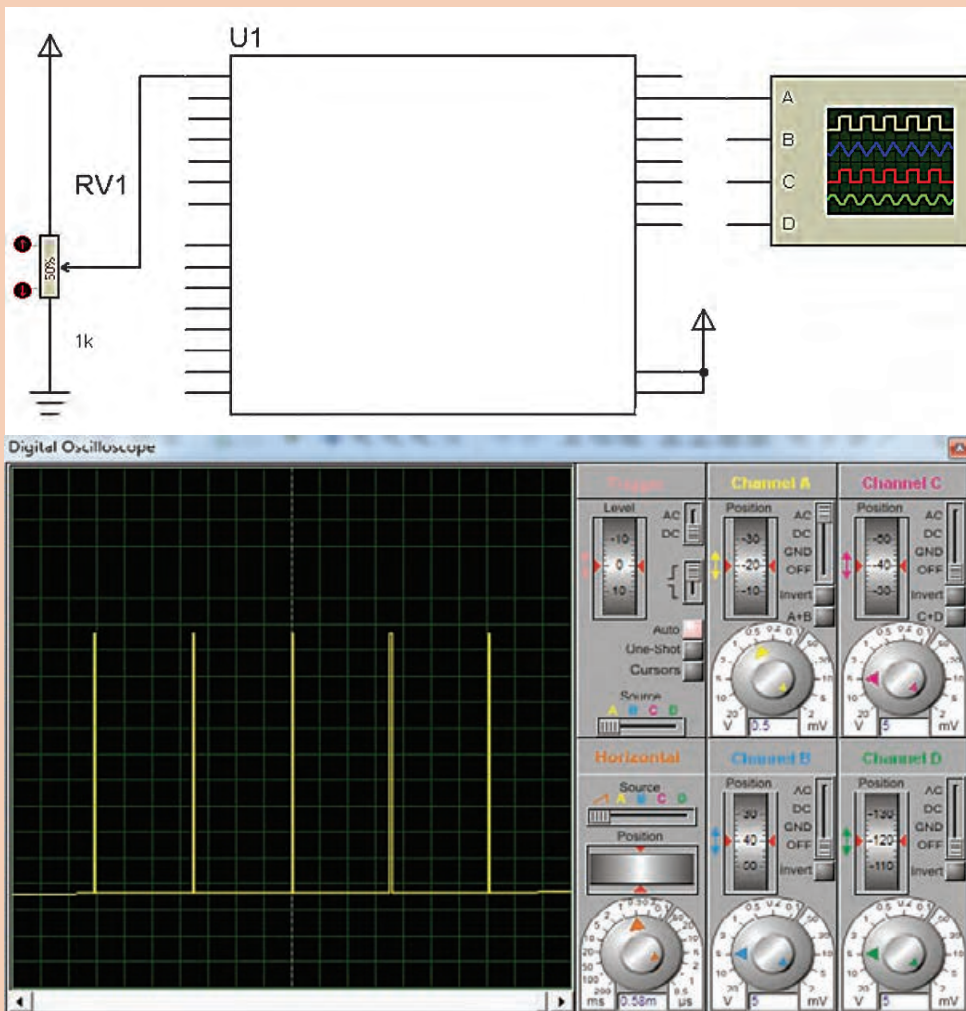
U1

RV1

50%

1k

A
B
C
D

Digital Oscilloscope

Trigger
Level
AC
DC
-10
0
10
Auto
One-Shot
Cursors
Source
A B C D

Channel A
Position
-30
-20
-10
AC
DC
GND
OFF
Invert
A+B
V
0.5
mV

Channel C
Position
-50
-40
-30
AC
DC
GND
OFF
Invert
C+D
V
5
mV

Horizontal
Source
A B C D
Position
ms
0.58m
μs

Channel B
Position
30
40
50
AC
DC
GND
OFF
Invert
V
5
mV

Channel D
Position
-130
-120
-110
AC
DC
GND
OFF
Invert
V
5
mV